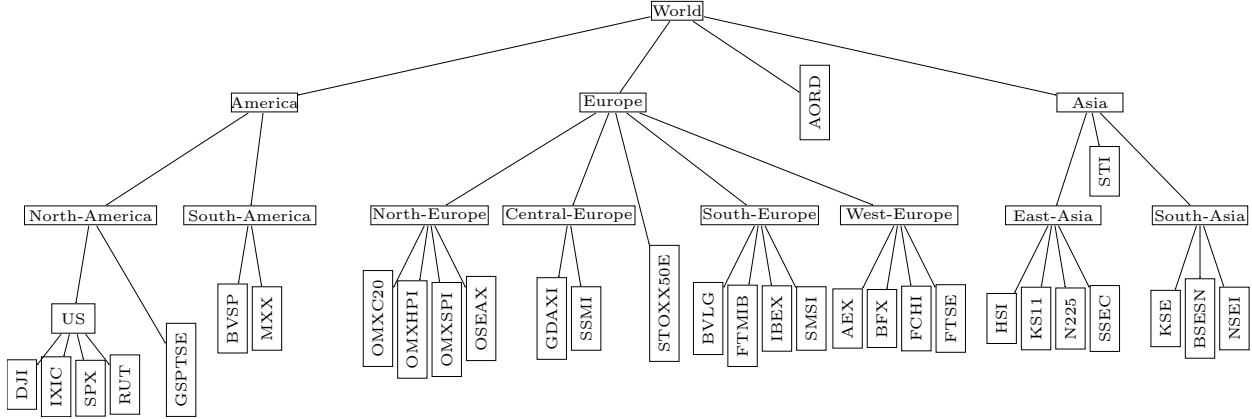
World

America

Europe

AORD

Asia

North-America

South-America

North-Europe

Central-Europe

STOXX50E

South-Europe

West-Europe

STI

East-Asia

South-Asia

US

GSPTSE

DJI

IXIC

SPX

RUT

BVSP

MXX

OMXC20

OMXHPI

OMXSPI

OSEAX

GDAXI

SSMI

BVLG

FTMIB

IBEX

SMSI

AEX

BFX

FCHI

FTSE

HSI

KS11

N225

SSEC

KSE

BSESN

NSEI